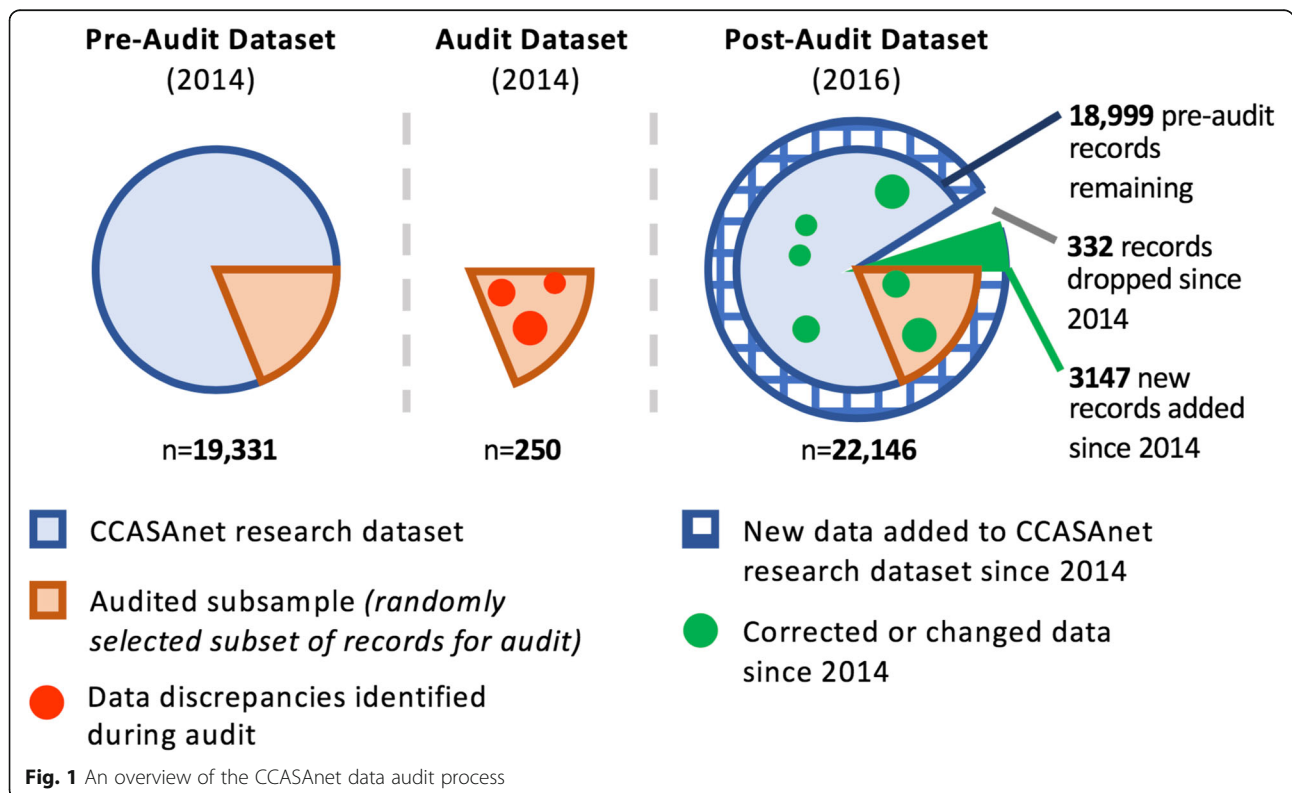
**Pre-Audit Dataset**
(2014)

**Audit Dataset**
(2014)

**Post-Audit Dataset**
(2016)

**18,999** pre-audit records remaining

**332** records dropped since 2014

**3147** new records added since 2014

n=**19,331**

n=**250**

n=**22,146**

CCASAnet research dataset

Audited subsample *(randomly selected subset of records for audit)*

Data discrepancies identified during audit

New data added to CCASAnet research dataset since 2014

Corrected or changed data since 2014

**Fig. 1** An overview of the CCASAnet data audit process